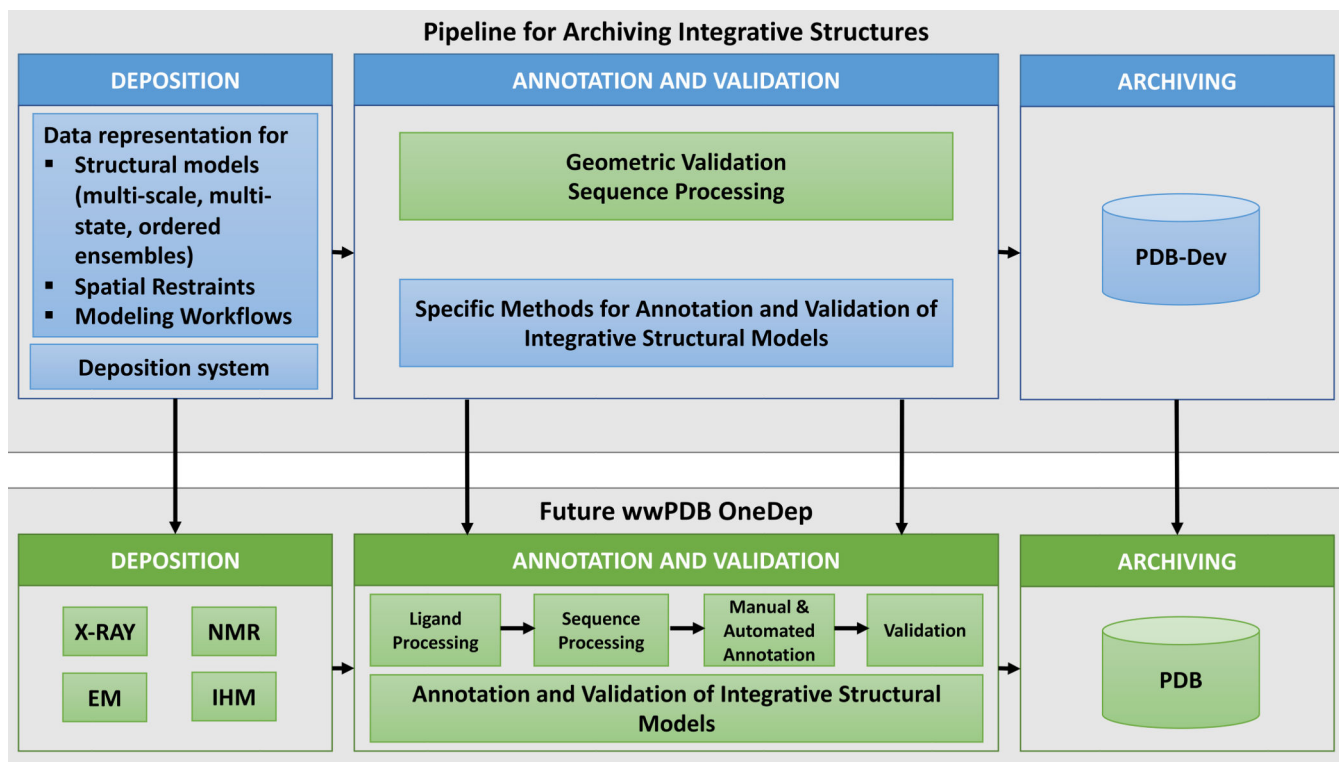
Pipeline for Archiving Integrative Structures

DEPOSITION

Data representation for
▪ Structural models (multi-scale, multi-state, ordered ensembles)
▪ Spatial Restraints
▪ Modeling Workflows

Deposition system

ANNOTATION AND VALIDATION

Geometric Validation
Sequence Processing

Specific Methods for Annotation and Validation of Integrative Structural Models

ARCHIVING

PDB-Dev

Future wwPDB OneDep

DEPOSITION

X-RAY

NMR

EM

IHM

ANNOTATION AND VALIDATION

Ligand Processing

Sequence Processing

Manual & Automated Annotation

Validation

Annotation and Validation of Integrative Structural Models

ARCHIVING

PDB